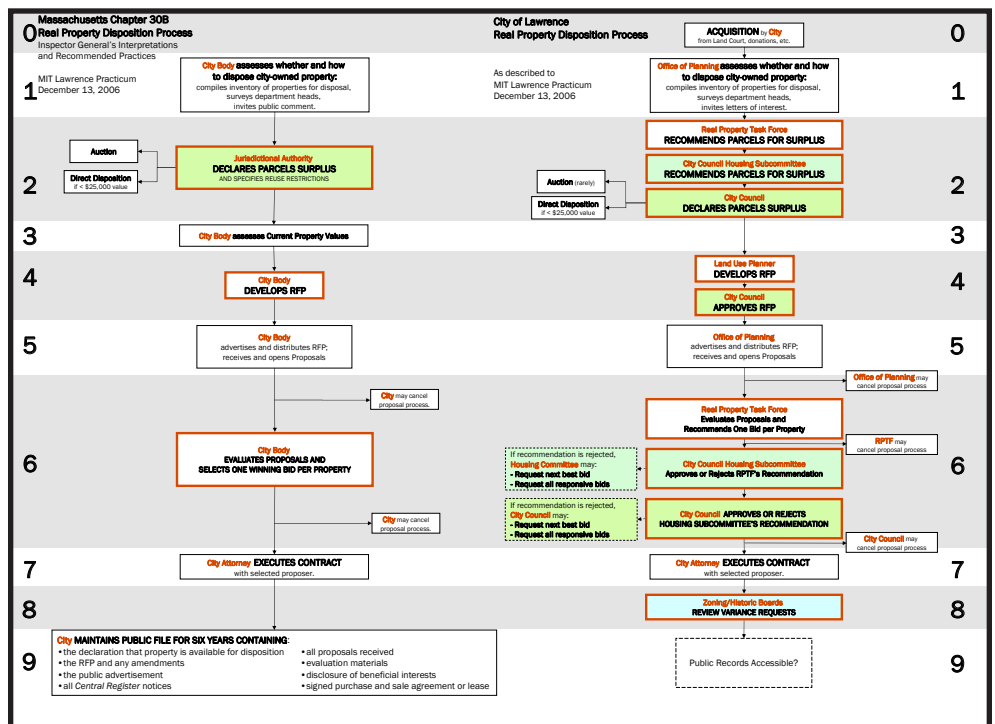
0 Massachusetts Chapter 30B
Real Property Disposition Process
Inspector General's Interpretations and Recommended Practices

MIT Lawrence Practicum
December 13, 2006

City of Lawrence
Real Property Disposition Process

As described to
MIT Lawrence Practicum
December 13, 2006

ACQUISITION by City
from Land Court, donations, etc.

0

1

City Body assesses whether and how to dispose city-owned property:
compiles inventory of properties for disposal, surveys department heads, invites public comment.

Office of Planning assesses whether and how to dispose city-owned property:
compiles inventory of properties for disposal, surveys department heads, invites letters of interest.

1

2

Auction

Direct Disposition
if < $25,000 value

Jurisdictional Authority
DECLARES PARCELS SURPLUS
AND SPECIFIES REUSE RESTRICTIONS

Real Property Task Force
RECOMMENDS PARCELS FOR SURPLUS

City Council Housing Subcommittee
RECOMMENDS PARCELS FOR SURPLUS

Auction (rarely)

Direct Disposition
if < $25,000 value

City Council
DECLARES PARCELS SURPLUS

2

3

City Body assesses Current Property Values

3

4

City Body
DEVELOPS RFP

Land Use Planner
DEVELOPS RFP

City Council
APPROVES RFP

4

5

City Body
advertises and distributes RFP;
receives and opens Proposals

Office of Planning
advertises and distributes RFP;
receives and opens Proposals

5

6

City may cancel proposal process.

City Body
EVALUATES PROPOSALS AND SELECTS ONE WINNING BID PER PROPERTY

City may cancel proposal process.

Office of Planning may cancel proposal process

Real Property Task Force
Evaluates Proposals and Recommends One Bid per Property

RPTF may cancel proposal process

If recommendation is rejected, Housing Committee may:
- Request next best bid
- Request all responsive bids

City Council Housing Subcommittee
Approves or Rejects RPTF's Recommendation

If recommendation is rejected, City Council may:
- Request next best bid
- Request all responsive bids

City Council APPROVES OR REJECTS HOUSING SUBCOMMITTEE'S RECOMMENDATION

City Council may cancel proposal process

6

7

City Attorney EXECUTES CONTRACT
with selected proposer.

City Attorney EXECUTES CONTRACT
with selected proposer.

7

8

Zoning/Historic Boards
REVIEW VARIANCE REQUESTS

8

9

City MAINTAINS PUBLIC FILE FOR SIX YEARS CONTAINING:
• the declaration that property is available for disposition
• the RFP and any amendments
• the public advertisement
• all Central Register notices
• all proposals received
• evaluation materials
• disclosure of beneficial interests
• signed purchase and sale agreement or lease

Public Records Accessible?

9